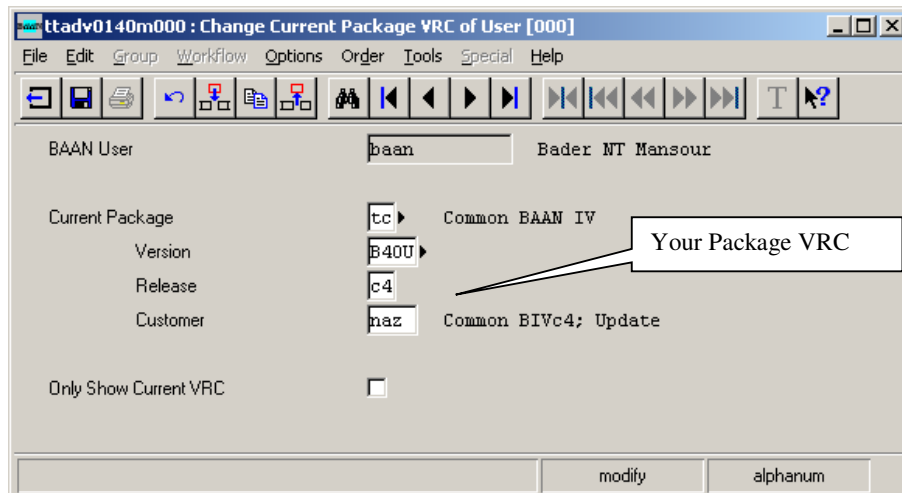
ttadv0140m000 : Change Current Package VRC of User [000]

File Edit Group Workflow Options Order Tools Special Help

T

BAAN User baan Bader NT Mansour

Current Package tc Common BAAN IV

Version B40U

Release c4

Customer maz Common BIVc4; Update

Your Package VRC

Only Show Current VRC

modify alphanum